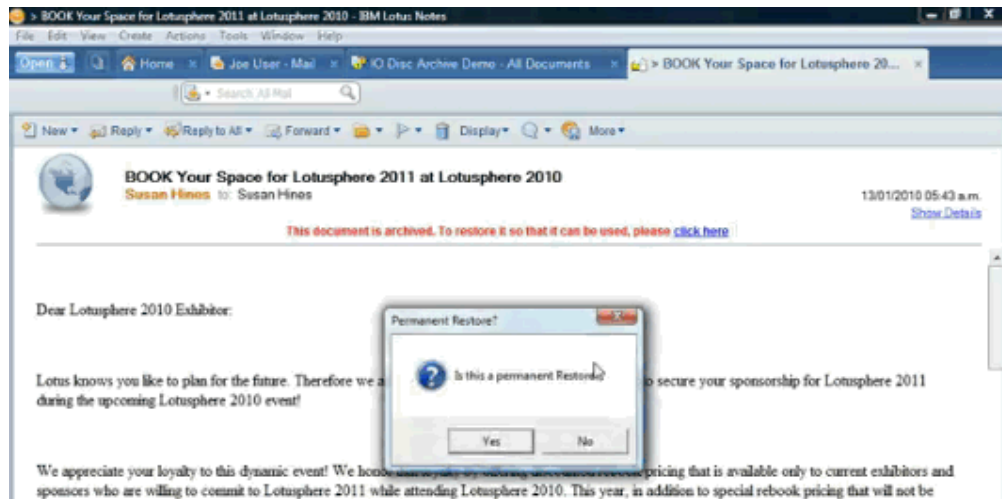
> BOOK Your Space for Lotusphere 2011 at Lotusphere 2010 - IBM Lotus Notes

File Edit View Create Actions Tools Window Help

Open | Home | Joe User - Mail | IO Disc Archive Demo - All Documents | > BOOK Your Space for Lotusphere 20...

Search All Mail

New ▾ Reply ▾ Reply to All ▾ Forward ▾ Display ▾ More ▾

BOOK Your Space for Lotusphere 2011 at Lotusphere 2010
Susan Hines to: Susan Hines

13/01/2010 05:43 a.m.
Show Details

This document is archived. To restore it so that it can be used, please click here

Dear Lotusphere 2010 Exhibitor:

Permanent Restore?

Is this a permanent Restore?

Yes No

Lotus knows you like to plan for the future. Therefore we a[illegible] to secure your sponsorship for Lotusphere 2011 during the upcoming Lotusphere 2010 event!

We appreciate your loyalty to this dynamic event! We hon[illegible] pricing that is available only to current exhibitors and sponsors who are willing to commit to Lotusphere 2011 while attending Lotusphere 2010. This year, in addition to special rebook pricing that will not be